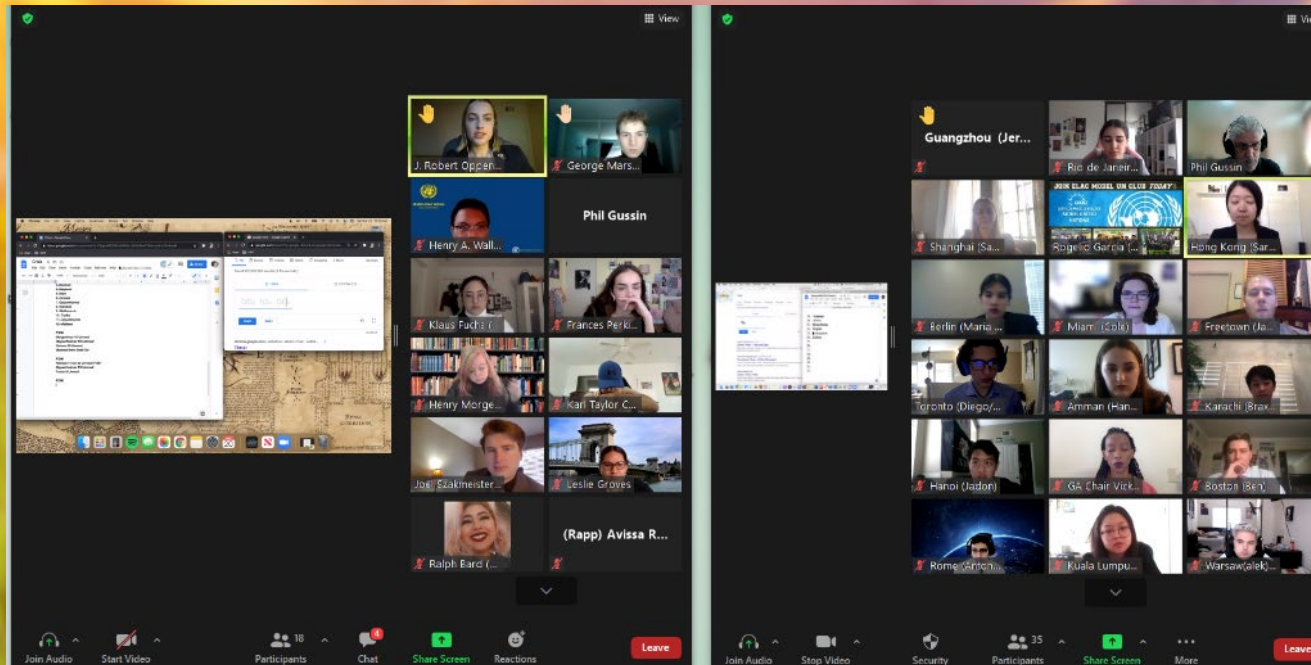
View

J. Robert Oppen...
George Mars...
Henry A. Wall...
Phil Gussin
Klaus Fuchs (
Frances Perki...
Henry Morge...
Karl Taylor C...
Joel Szakmeister...
Leslie Groves
Ralph Bard (...
(Rapp) Avissa R...

Join Audio
Start Video
18
Participants
4
Chat
Share Screen
Reactions
Leave

Vi

Guangzhou (Jer...
Rio de Janeir...
Phil Gussin
Shanghai (Sa...
JOIN ELAC MODEL UN CLUB TODAY!
Rogelio Garcia (...
Hong Kong (Sar...
Berlin (Maria ...
Miami (Cole)
Freetown (Ja...
Toronto (Diego/...
Amman (Han...
Karachi (Brax...
Hanoi (Jadon)
GA Chair Vick...
Boston (Ben)
Rome (Anton...
Kuala Lumpu...
Warsaw(alek)...

Join Audio
Stop Video
Security
35
Participants
Share Screen
More
Leave